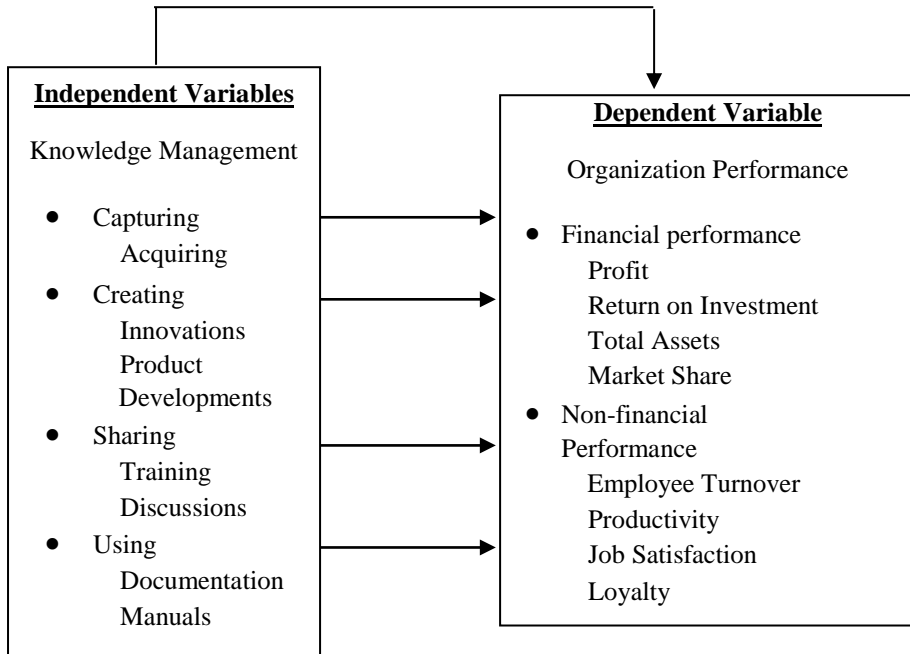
Independent Variables

Knowledge Management

- Capturing
  Acquiring
- Creating
  Innovations
  Product Developments
- Sharing
  Training
  Discussions
- Using
  Documentation
  Manuals

Dependent Variable

Organization Performance

- Financial performance
  Profit
  Return on Investment
  Total Assets
  Market Share
- Non-financial Performance
  Employee Turnover
  Productivity
  Job Satisfaction
  Loyalty